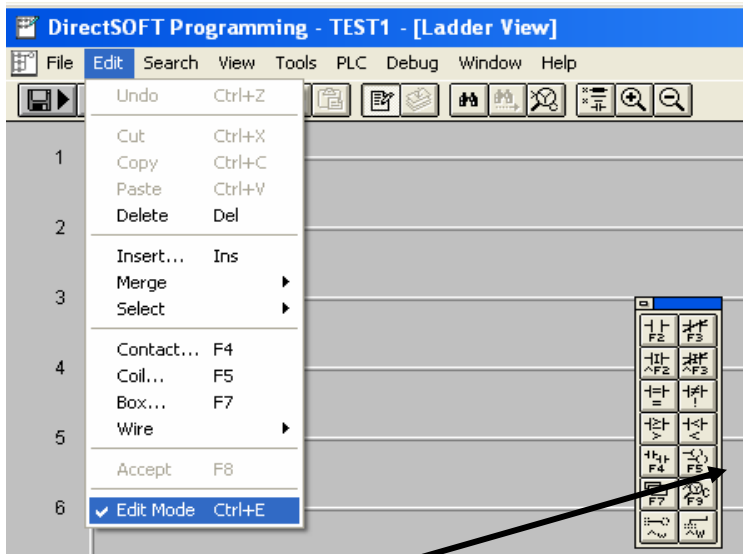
DirectSOFT Programming - TEST1 - [Ladder View]

File Edit Search View Tools PLC Debug Window Help

Undo Ctrl+Z
Cut Ctrl+X
Copy Ctrl+C
Paste Ctrl+V
Delete Del
Insert... Ins
Merge
Select
Contact... F4
Coil... F5
Box... F7
Wire
Accept F8
Edit Mode Ctrl+E

1
2
3
4
5
6

F2 F3
^F2 ^F3
=
>
<
F4 F5
F7 F3